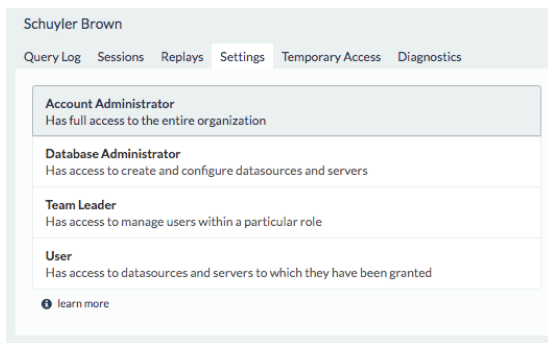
Schuyler Brown

Query Log Sessions Replays Settings Temporary Access Diagnostics

Account Administrator
Has full access to the entire organization

Database Administrator
Has access to create and configure datasources and servers

Team Leader
Has access to manage users within a particular role

User
Has access to datasources and servers to which they have been granted

learn more